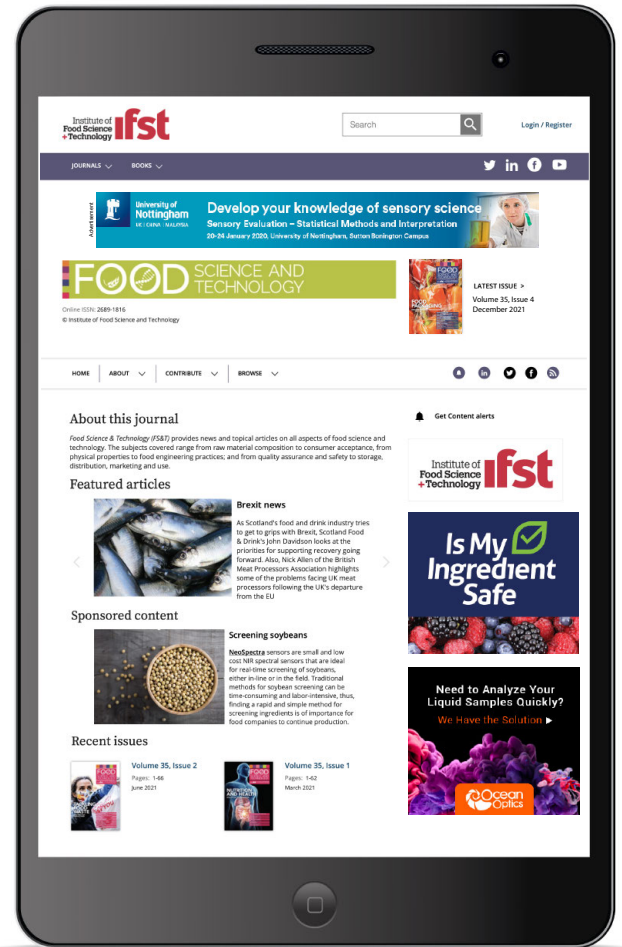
Institute of Food Science + Technology ifst

Search

Login / Register

JOURNALS BOOKS

Advertisement

University of Nottingham UK | CHINA | MALAYSIA

Develop your knowledge of sensory science

Sensory Evaluation – Statistical Methods and Interpretation

20-24 January 2020, University of Nottingham, Sutton Bonington Campus

FOOD SCIENCE AND TECHNOLOGY

Online ISSN: 2689-1816

© Institute of Food Science and Technology

LATEST ISSUE >

Volume 35, Issue 4

December 2021

HOME ABOUT CONTRIBUTE BROWSE

About this journal

Food Science & Technology (FS&T) provides news and topical articles on all aspects of food science and technology. The subjects covered range from raw material composition to consumer acceptance, from physical properties to food engineering practices; and from quality assurance and safety to storage, distribution, marketing and use.

Featured articles

Brexit news

As Scotland's food and drink industry tries to get to grips with Brexit, Scotland Food & Drink's John Davidson looks at the priorities for supporting recovery going forward. Also, Nick Allen of the British Meat Processors Association highlights some of the problems facing UK meat processors following the UK's departure from the EU

Sponsored content

Screening soybeans

NeoSpectra sensors are small and low cost NIR spectral sensors that are ideal for real-time screening of soybeans, either in-line or in the field. Traditional methods for soybean screening can be time-consuming and labor-intensive, thus, finding a rapid and simple method for screening ingredients is of importance for food companies to continue production.

Recent issues

Volume 35, Issue 2

Pages: 1-66

June 2021

Volume 35, Issue 1

Pages: 1-62

March 2021

Get Content alerts

Institute of Food Science + Technology ifst

Is My Ingredient Safe

Need to Analyze Your Liquid Samples Quickly?

We Have the Solution ▶

Ocean Optics